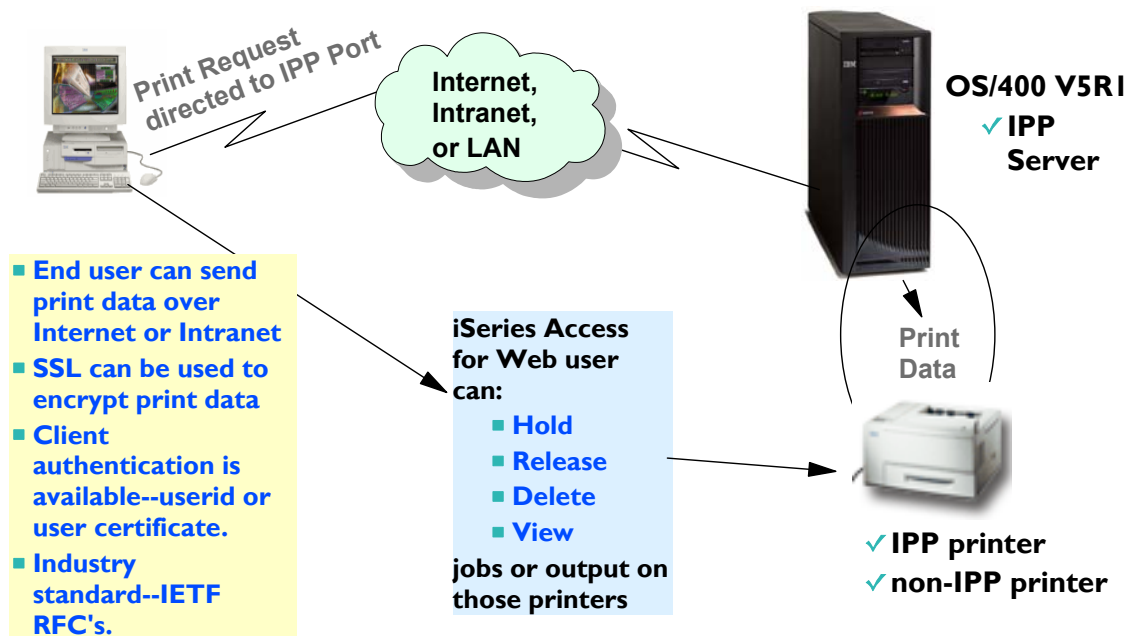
Print Request directed to IPP Port

Internet, Intranet, or LAN

OS/400 V5R1
✓IPP Server

- End user can send print data over Internet or Intranet
- SSL can be used to encrypt print data
- Client authentication is available--userid or user certificate.
- Industry standard--IETF RFC's.

iSeries Access for Web user can:
- Hold
- Release
- Delete
- View
jobs or output on those printers

Print Data

✓IPP printer
✓non-IPP printer